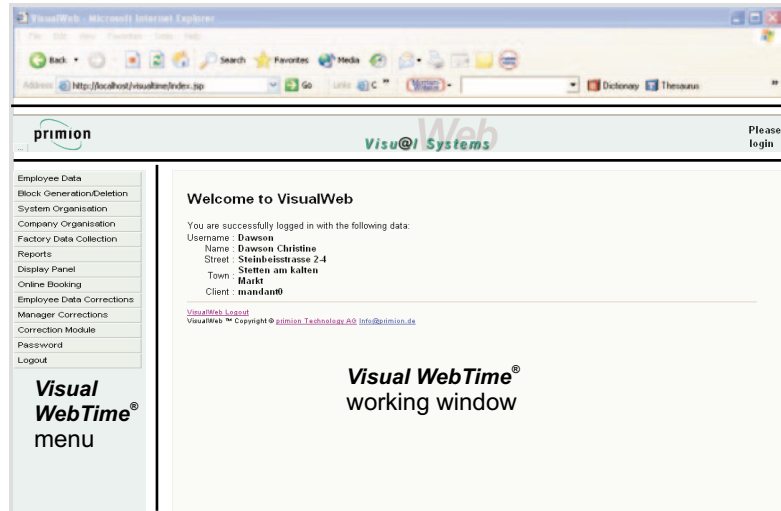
VisualWeb - Microsoft Internet Explorer

File Edit View Favorites Tools Help

Back Search Favorites Media

Address http://localhost/visualtime/index.jsp Go Links Dictionary Thesaurus

primion

Visu@l Systems Web

Please login

Employee Data
Block Generation/Deletion
System Organisation
Company Organisation
Factory Data Collection
Reports
Display Panel
Online Booking
Employee Data Corrections
Manager Corrections
Correction Module
Password
Logout

*Visual WebTime®* menu

Welcome to VisualWeb

You are successfully logged in with the following data:
Username : Dawson
Name : Dawson Christine
Street : Steinbeisstrasse 2-4
Town : Stetten am kalten Markt
Client : mandant0

VisualWeb Logout
VisualWeb ™ Copyright © primion Technology AG Info@primion.de

*Visual WebTime®* working window